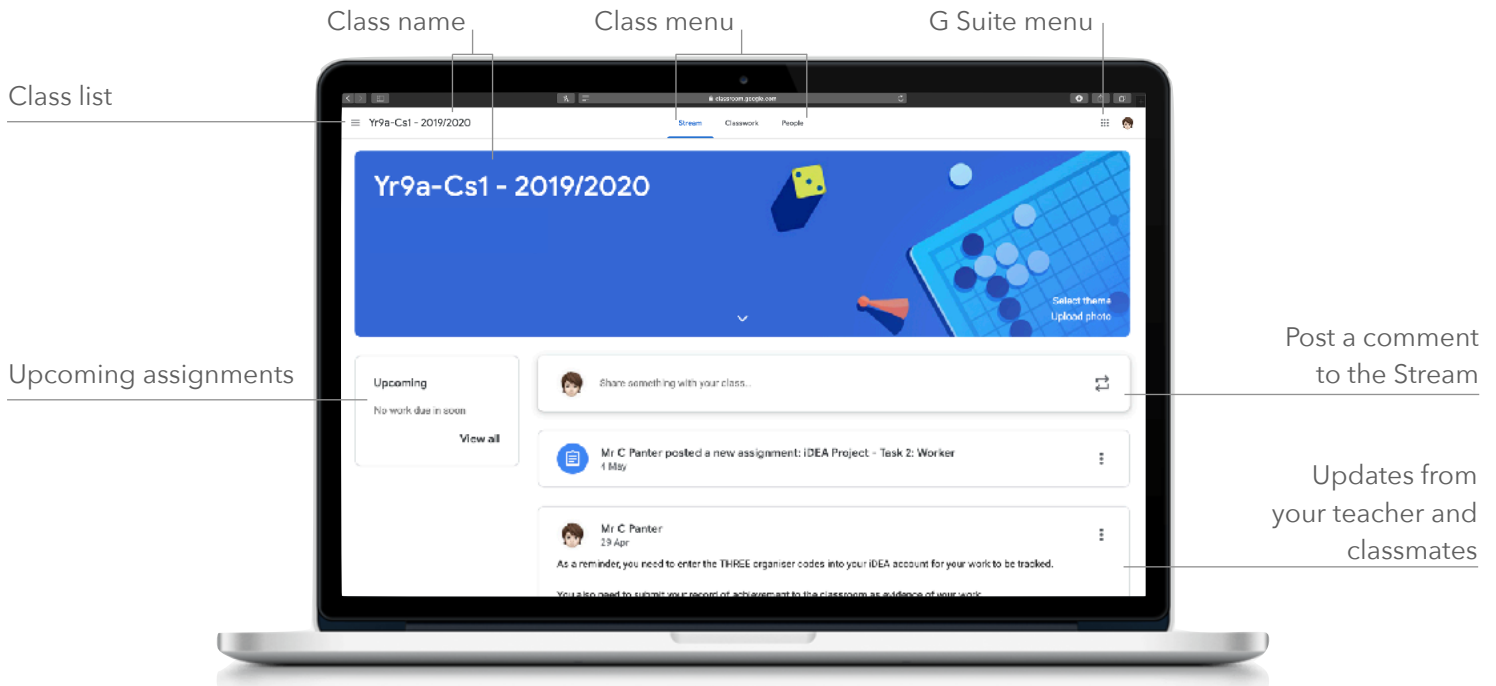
Class name

Class menu

G Suite menu

Class list

classroom.google.com

Yr9a-Cs1 - 2019/2020

Stream

Classwork

People

Yr9a-Cs1 - 2019/2020

Select theme

Upload photo

Upcoming assignments

Upcoming

No work due in soon

View all

Share something with your class...

Post a comment to the Stream

Mr C Panter posted a new assignment: iDEA Project - Task 2: Worker

4 May

Updates from your teacher and classmates

Mr C Panter

29 Apr

As a reminder, you need to enter the THREE organiser codes into your iDEA account for your work to be tracked.

You also need to submit your record of achievement to the classroom as evidence of your work.